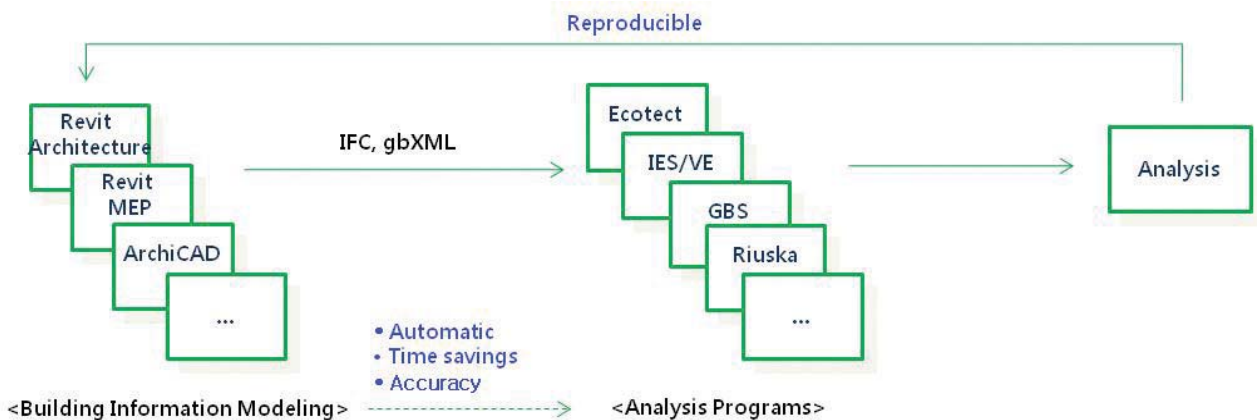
Reproducible

Revit Architecture

Revit MEP

ArchiCAD

...

IFC, gbXML

Ecotect

IES/VE

GBS

Riuska

...

Analysis

• Automatic
• Time savings
• Accuracy

<Building Information Modeling>

<Analysis Programs>